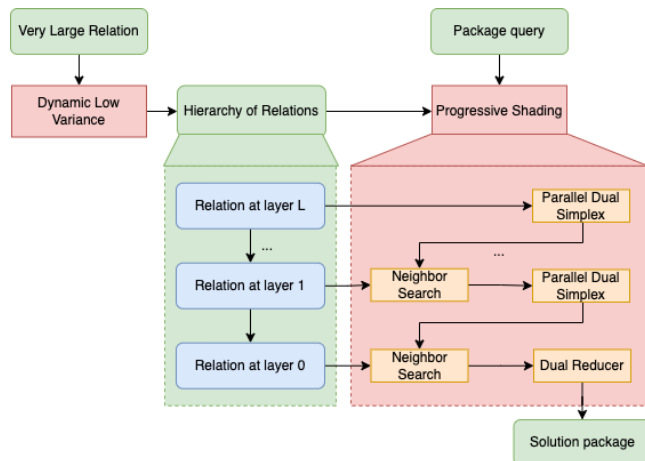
Very Large Relation

Package query

Dynamic Low Variance

Hierarchy of Relations

Progressive Shading

Relation at layer L

Parallel Dual Simplex

...

...

Relation at layer 1

Neighbor Search

Parallel Dual Simplex

Relation at layer 0

Neighbor Search

Dual Reducer

Solution package